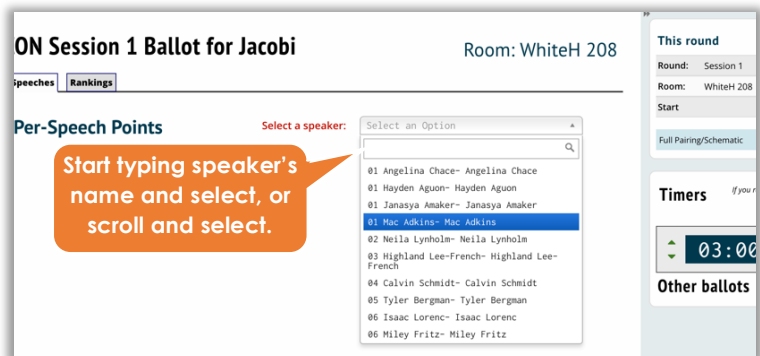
ON Session 1 Ballot for Jacobi

Room: WhiteH 208

Speeches | Rankings

Per-Speech Points

Select a speaker:

Select an Option

Start typing speaker's name and select, or scroll and select.

01 Angelina Chace- Angelina Chace
01 Hayden Aguon- Hayden Aguon
01 Janasya Amaker- Janasya Amaker
01 Mac Adkins- Mac Adkins
02 Neila Lynholm- Neila Lynholm
03 Highland Lee-French- Highland Lee-French
04 Calvin Schmidt- Calvin Schmidt
05 Tyler Bergman- Tyler Bergman
06 Isaac Lorenc- Isaac Lorenc
06 Miley Fritz- Miley Fritz

This round

| Round: | Session 1 |
|---|---|
| Room: | WhiteH 208 |
| Start | |

Full Pairing/Schematic

Timers

If you r

03:00

Other ballots